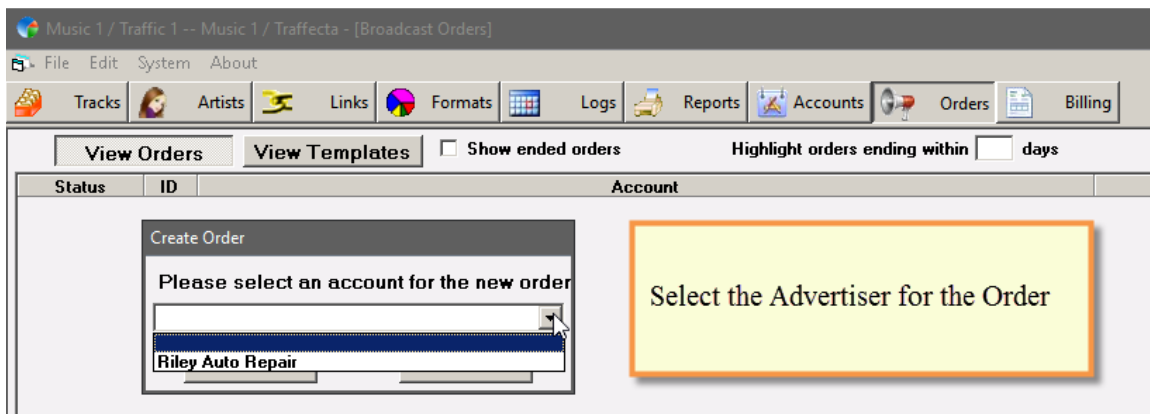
Music 1 / Traffic 1 -- Music 1 / Traffecta - [Broadcast Orders]

File Edit System About

Tracks Artists Links Formats Logs Reports Accounts Orders Billing

View Orders View Templates Show ended orders Highlight orders ending within days

| Status | ID | Account |
|---|---|---|

Create Order

Please select an account for the new order

Riley Auto Repair

Select the Advertiser for the Order